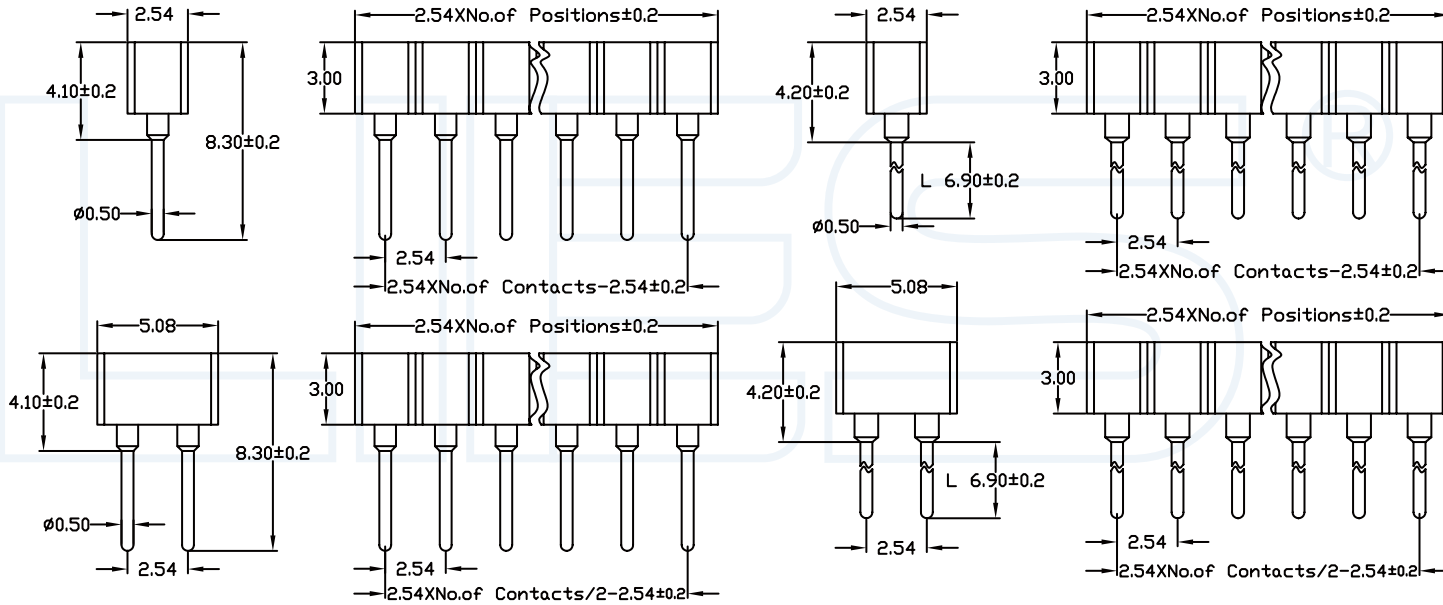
2.54
4.10±0.2
8.30±0.2
ø0.50
2.54XNo.of Positions±0.2
3.00
2.54
2.54XNo.of Contacts-2.54±0.2
2.54
4.20±0.2
L 6.90±0.2
ø0.50
2.54XNo.of Positions±0.2
3.00
2.54
2.54XNo.of Contacts-2.54±0.2
5.08
4.10±0.2
8.30±0.2
ø0.50
2.54
2.54XNo.of Positions±0.2
3.00
2.54
2.54XNo.of Contacts/2-2.54±0.2
5.08
4.20±0.2
L 6.90±0.2
2.54
2.54XNo.of Positions±0.2
3.00
2.54
2.54XNo.of Contacts/2-2.54±0.2